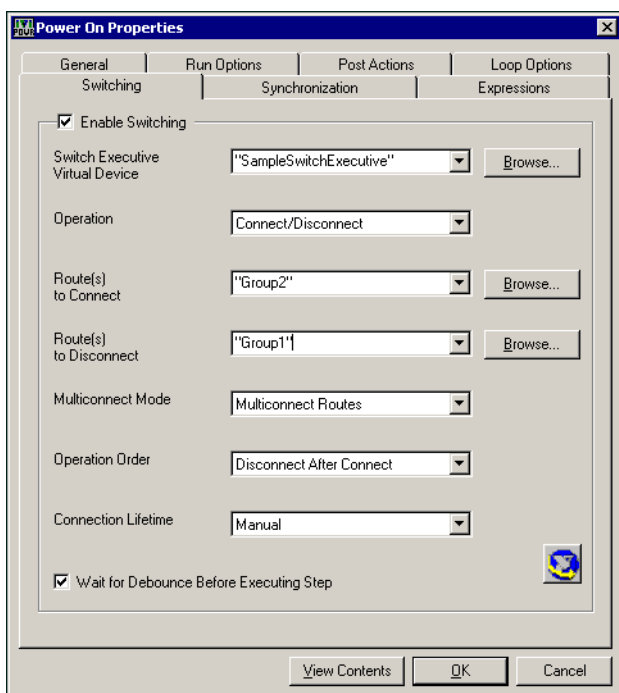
Power On Properties

General | Run Options | Post Actions | Loop Options
Switching | Synchronization | Expressions

☑ Enable Switching

Switch Executive Virtual Device | "SampleSwitchExecutive" | Browse...

Operation | Connect/Disconnect

Route(s) to Connect | "Group2" | Browse...

Route(s) to Disconnect | "Group1" | Browse...

Multiconnect Mode | Multiconnect Routes

Operation Order | Disconnect After Connect

Connection Lifetime | Manual

☑ Wait for Debounce Before Executing Step

View Contents | OK | Cancel